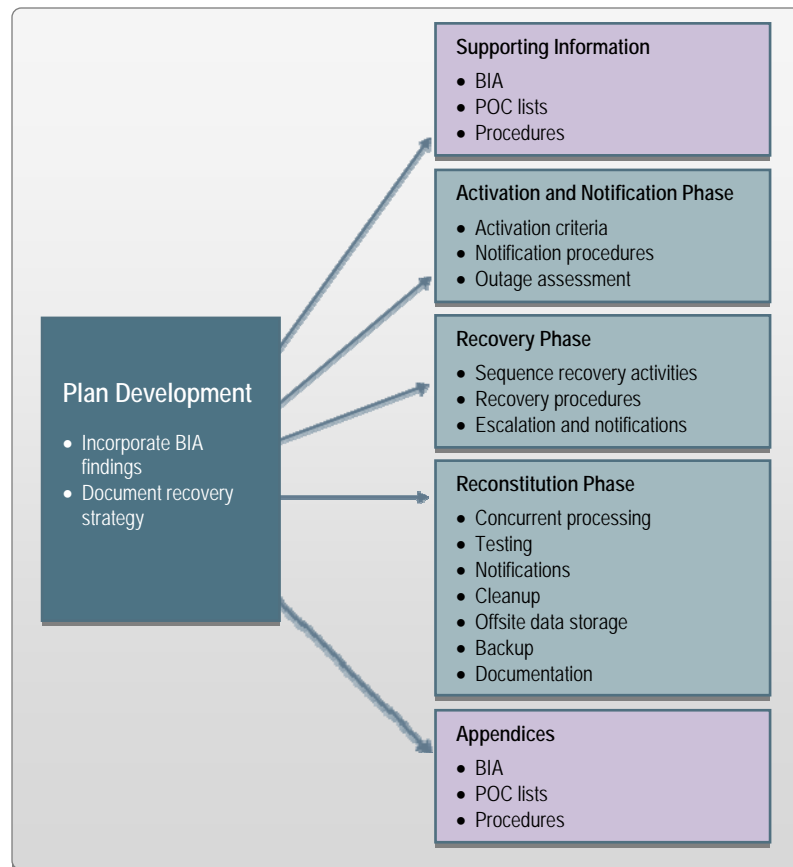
Plan Development

- Incorporate BIA findings
- Document recovery strategy

Supporting Information

- BIA
- POC lists
- Procedures

Activation and Notification Phase

- Activation criteria
- Notification procedures
- Outage assessment

Recovery Phase

- Sequence recovery activities
- Recovery procedures
- Escalation and notifications

Reconstitution Phase

- Concurrent processing
- Testing
- Notifications
- Cleanup
- Offsite data storage
- Backup
- Documentation

Appendices

- BIA
- POC lists
- Procedures